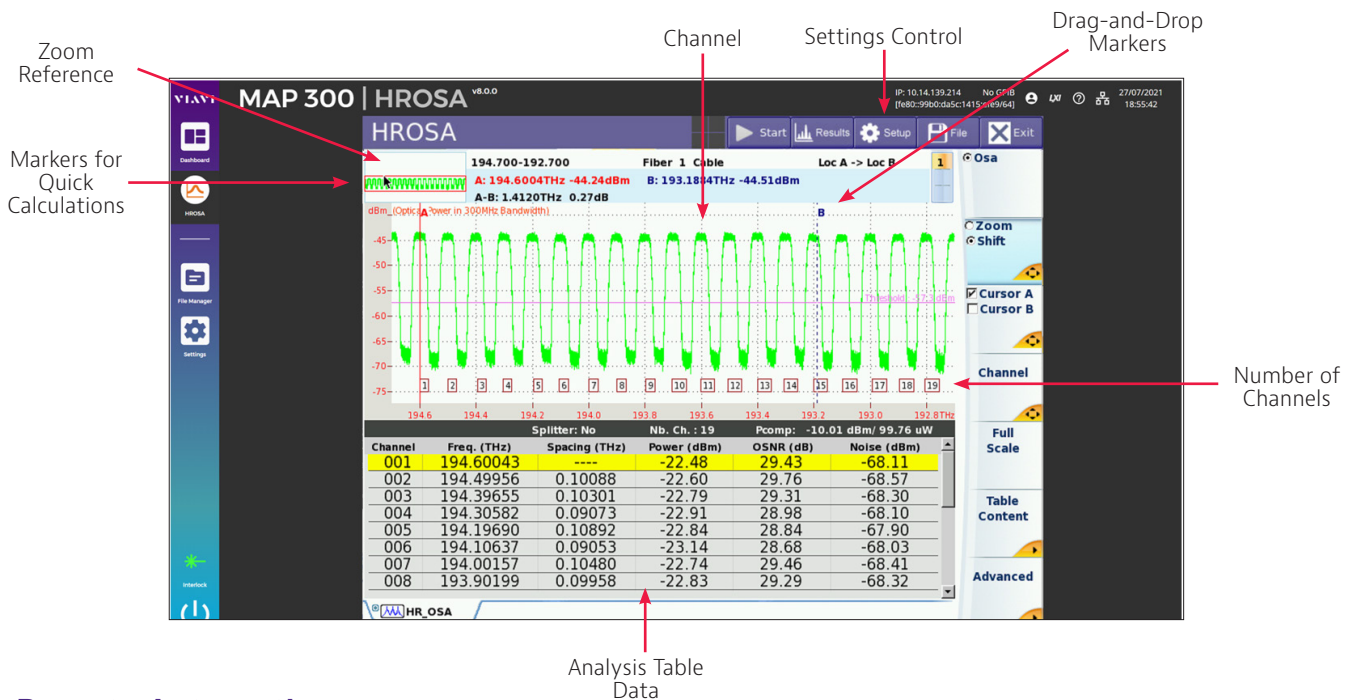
Zoom Reference

Markers for Quick Calculations

Channel

Settings Control

Drag-and-Drop Markers

Number of Channels

Analysis Table Data

VIAVI

MAP 300 | HROSA v8.0.0

IP: 10.14.139.214 [fe80::99b0:da5c:1415:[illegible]e9/64]

No GFIB

27/07/2021 18:55:42

Dashboard

HROSA

File Manager

Settings

Interlock

HROSA

Start

Results

Setup

File

Exit

194.700-192.700

Fiber 1 Cable

Loc A -> Loc B

1

A: 194.6004THz -44.24dBm

B: 193.1884THz -44.51dBm

A-B: 1.4120THz 0.27dB

dBm (Optical Power in 300MHz Bandwidth)

A

B

-45

-50

-55

-60

-65

-70

-75

Threshold -57.3dBm

1 2 3 4 5 6 7 8 9 10 11 12 13 14 15 16 17 18 19

194.6 194.4 194.2 194.0 193.8 193.6 193.4 193.2 193.0 192.8THz

Splitter: No Nb. Ch. : 19 Pcomp: -10.01 dBm/ 99.76 uW

| Channel | Freq. (THz) | Spacing (THz) | Power (dBm) | OSNR (dB) | Noise (dBm) |
|---|---|---|---|---|---|
| 001 | 194.60043 | ---- | -22.48 | 29.43 | -68.11 |
| 002 | 194.49956 | 0.10088 | -22.60 | 29.76 | -68.57 |
| 003 | 194.39655 | 0.10301 | -22.79 | 29.31 | -68.30 |
| 004 | 194.30582 | 0.09073 | -22.91 | 28.98 | -68.10 |
| 005 | 194.19690 | 0.10892 | -22.84 | 28.84 | -67.90 |
| 006 | 194.10637 | 0.09053 | -23.14 | 28.68 | -68.03 |
| 007 | 194.00157 | 0.10480 | -22.74 | 29.46 | -68.41 |
| 008 | 193.90199 | 0.09958 | -22.83 | 29.29 | -68.32 |

HR_OSA

Osa

Zoom

Shift

Cursor A

Cursor B

Channel

Full Scale

Table Content

Advanced